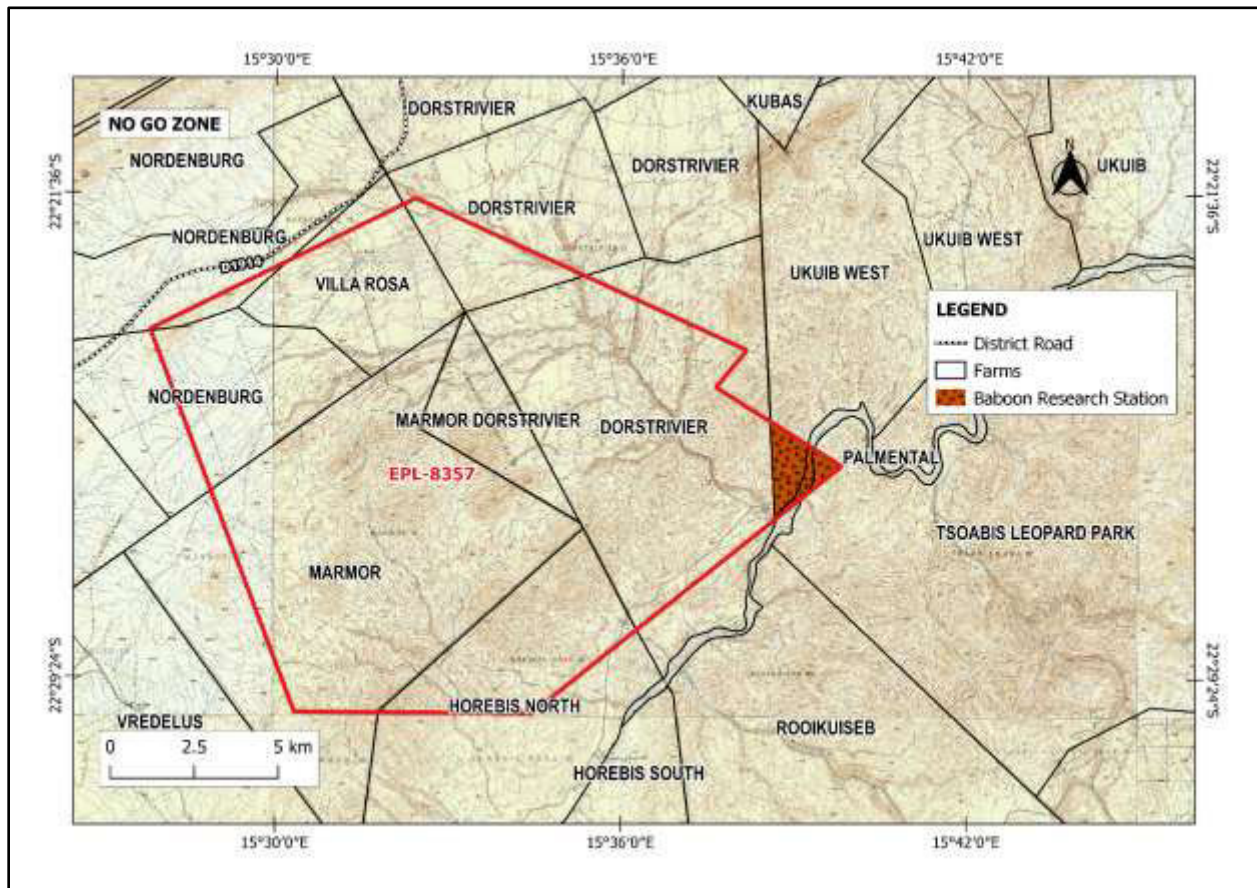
15°30'0"E
15°36'0"E
15°42'0"E

NO GO ZONE
DORSTRIVIER
KUBAS
NORDENBURG
DORSTRIVIER
N
UKUIB
22°21'36"S
22°21'36"S
DORSTRIVIER
NORDENBURG
UKUIB WEST
D1914
VILLA ROSA
UKUIB WEST

LEGEND
District Road
Farms
Baboon Research Station

NORDENBURG
MARMOR DORSTRIVIER
DORSTRIVIER
PALMENTAL
EPL-8357
TSOABIS LEOPARD PARK
MARMOR
22°29'24"S
22°29'24"S
VREDELUS
HOREBIS NORTH
0 2.5 5 km
ROOIKUISEB
HOREBIS SOUTH

15°30'0"E
15°36'0"E
15°42'0"E